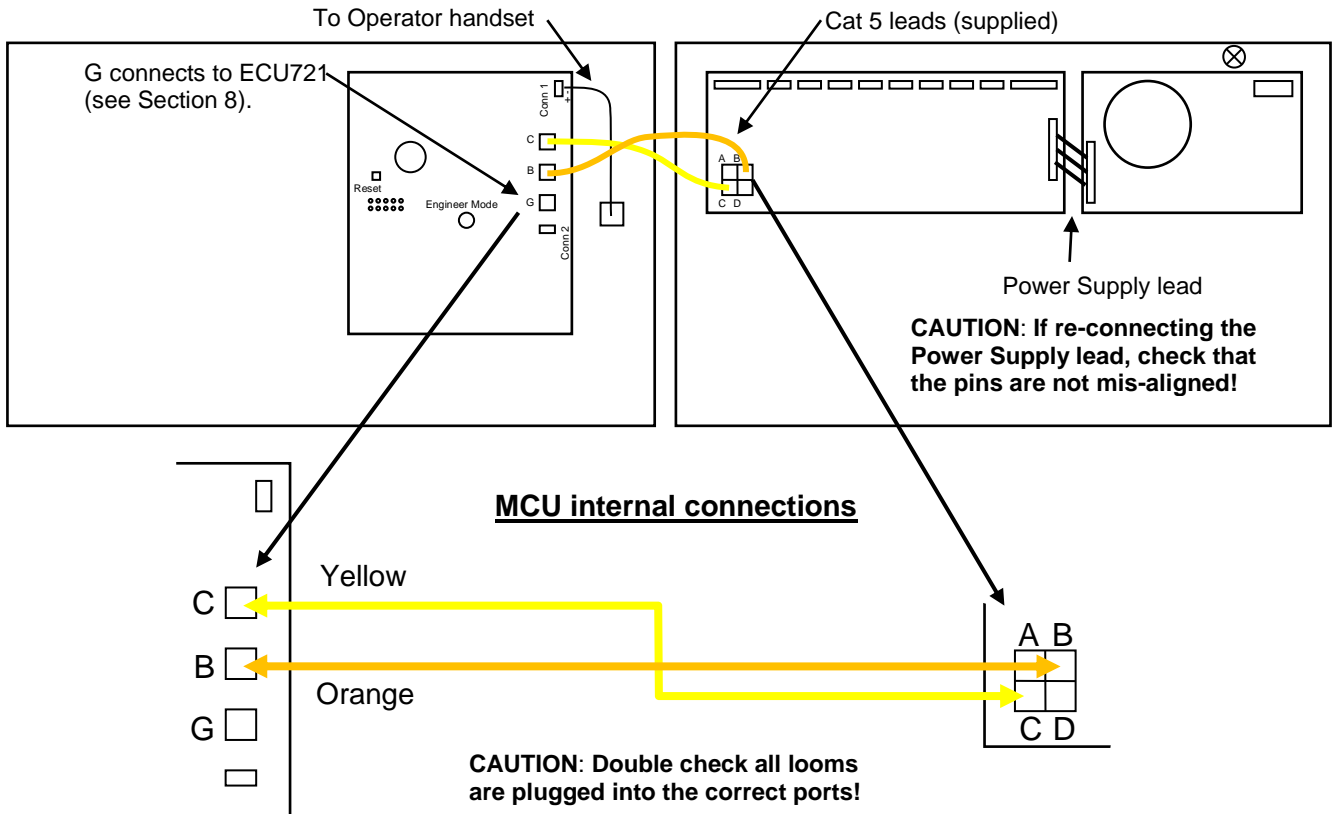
To Operator handset

Cat 5 leads (supplied)

G connects to ECU721 (see Section 8).

Conn 1

C

B

G

Reset

Engineer Mode

Conn 2

A B

C D

Power Supply lead

**CAUTION**: If re-connecting the Power Supply lead, check that the pins are not mis-aligned!

MCU internal connections

Yellow

C

B

Orange

G

A B

C D

**CAUTION**: Double check all looms are plugged into the correct ports!